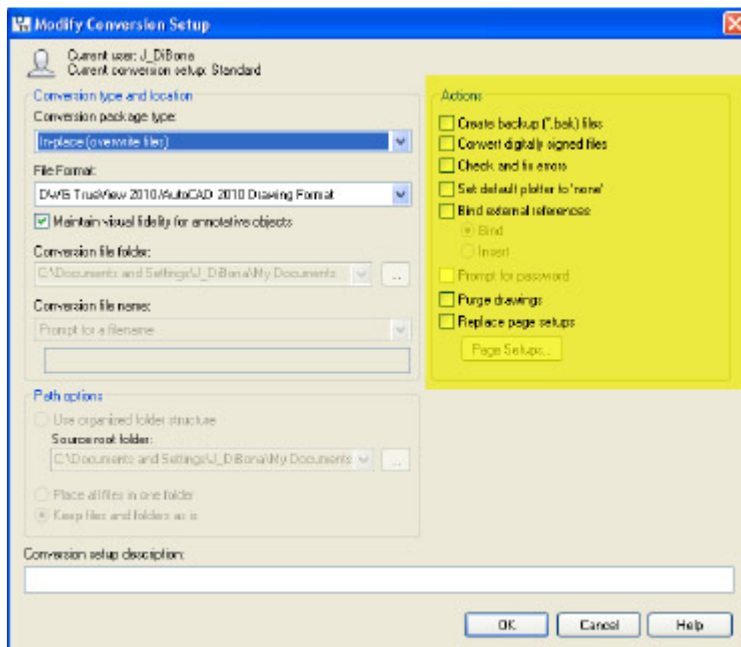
Modify Conversion Setup

Current user: J_DiBona
Current conversion setup: Standard

Conversion type and location

Conversion package type:

In-place (overwrite files)

File Format:

DWG TrueView 2010/AutoCAD 2010 Drawing Format

Maintain visual fidelity for annotative objects

Conversion file folder:

C:\Documents and Settings\J_DiBona\My Documents

...

Conversion file name:

Prompt for a filename

Path options

Use organized folder structure

Source root folder:

C:\Documents and Settings\J_DiBona\My Documents

...

Place all files in one folder

Keep files and folders as is

Actions

Create backup (*.bak) files

Convert digitally signed files

Check and fix errors

Set default plotter to 'none'

Bind external references

Bind

Insert

Prompt for password

Purge drawings

Replace page setups

Page Setups...

Conversion setup description:

OK

Cancel

Help